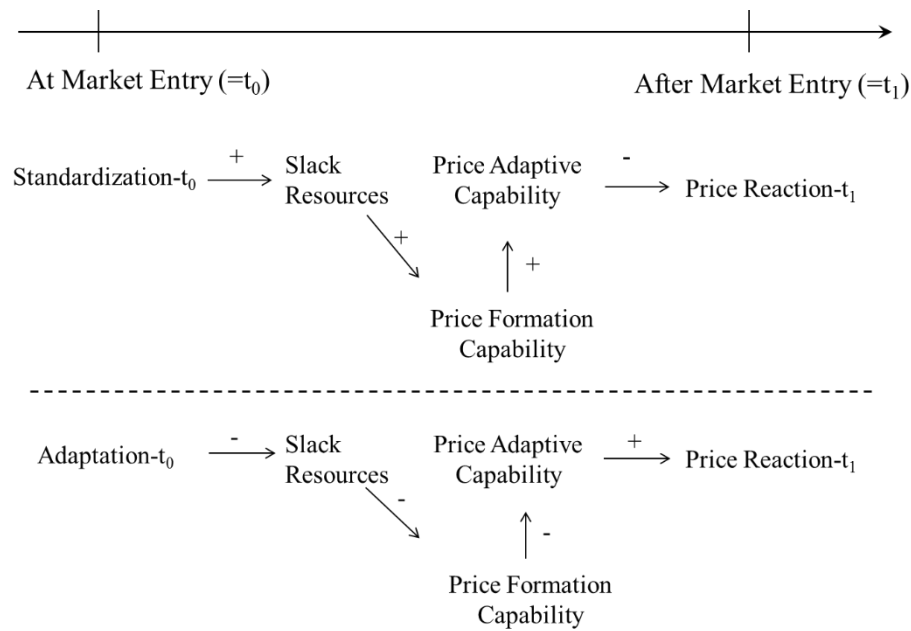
At Market Entry (=$t_0$)

After Market Entry (=$t_1$)

Standardization-$t_0$ + Slack Resources

Price Adaptive Capability - Price Reaction-$t_1$

+

+

Price Formation Capability

Adaptation-$t_0$ - Slack Resources

Price Adaptive Capability + Price Reaction-$t_1$

-

-

Price Formation Capability